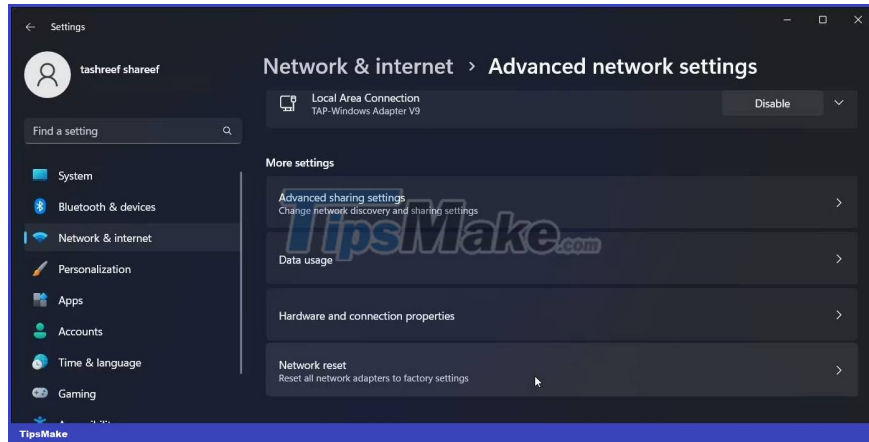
Settings

tashreef shareef

Find a setting

System
Bluetooth & devices
Network & internet
Personalization
Apps
Accounts
Time & language
Gaming
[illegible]

Network & internet › Advanced network settings

Local Area Connection
TAP-Windows Adapter V9
Disable

More settings

Advanced sharing settings
Change network discovery and sharing settings

Data usage

Hardware and connection properties

Network reset
Reset all network adapters to factory settings

TipsMake.com

TipsMake